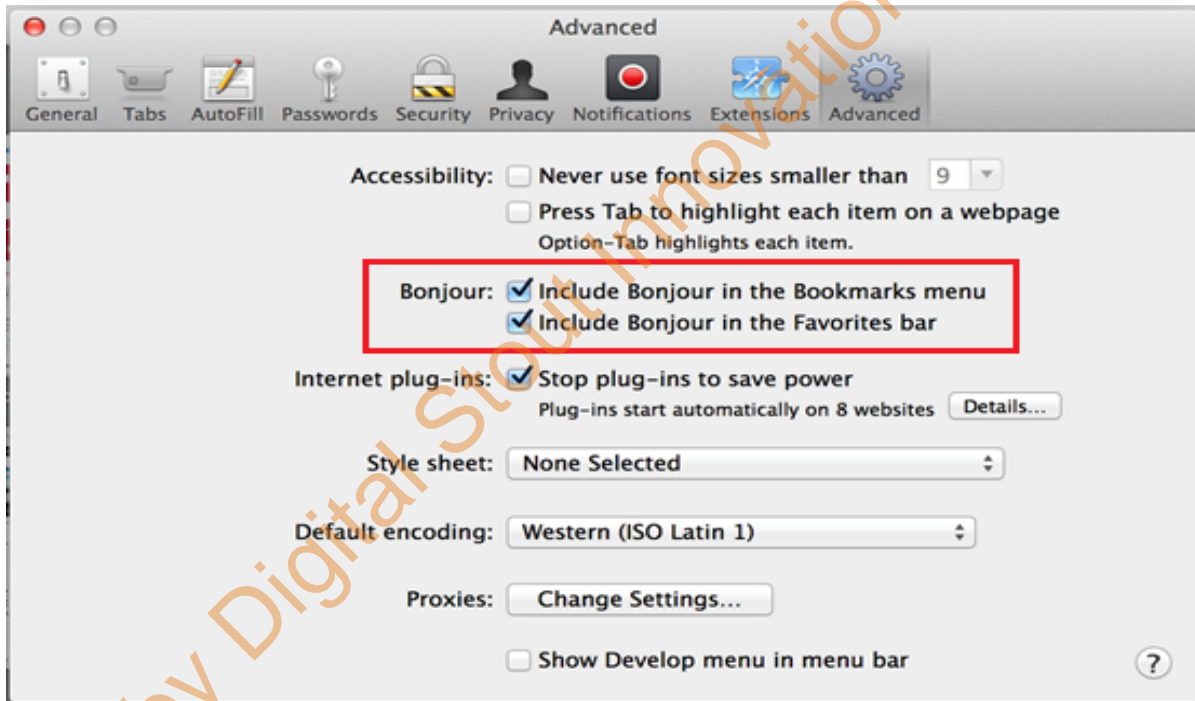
Advanced

General Tabs AutoFill Passwords Security Privacy Notifications Extensions Advanced

Accessibility: Never use font sizes smaller than 9

Press Tab to highlight each item on a webpage
Option-Tab highlights each item.

Bonjour: Include Bonjour in the Bookmarks menu
Include Bonjour in the Favorites bar

Internet plug-ins: Stop plug-ins to save power
Plug-ins start automatically on 8 websites Details...

Style sheet: None Selected

Default encoding: Western (ISO Latin 1)

Proxies: Change Settings...

Show Develop menu in menu bar

?

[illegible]y Digital Stout Innovation